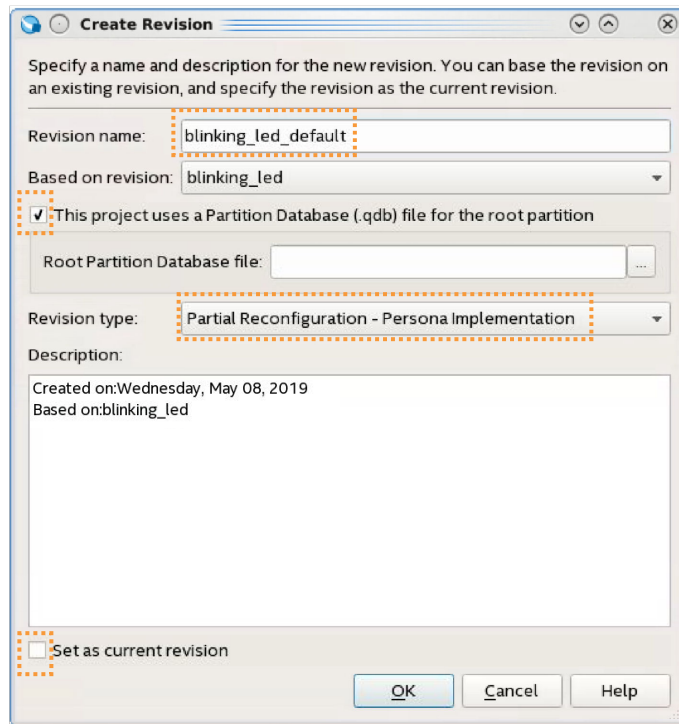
Create Revision

Specify a name and description for the new revision. You can base the revision on an existing revision, and specify the revision as the current revision.

Revision name: blinking_led_default

Based on revision: blinking_led

✓ This project uses a Partition Database (.qdb) file for the root partition

Root Partition Database file: ...

Revision type: Partial Reconfiguration - Persona Implementation

Description:

Created on:Wednesday, May 08, 2019
Based on:blinking_led

Set as current revision

OK Cancel Help